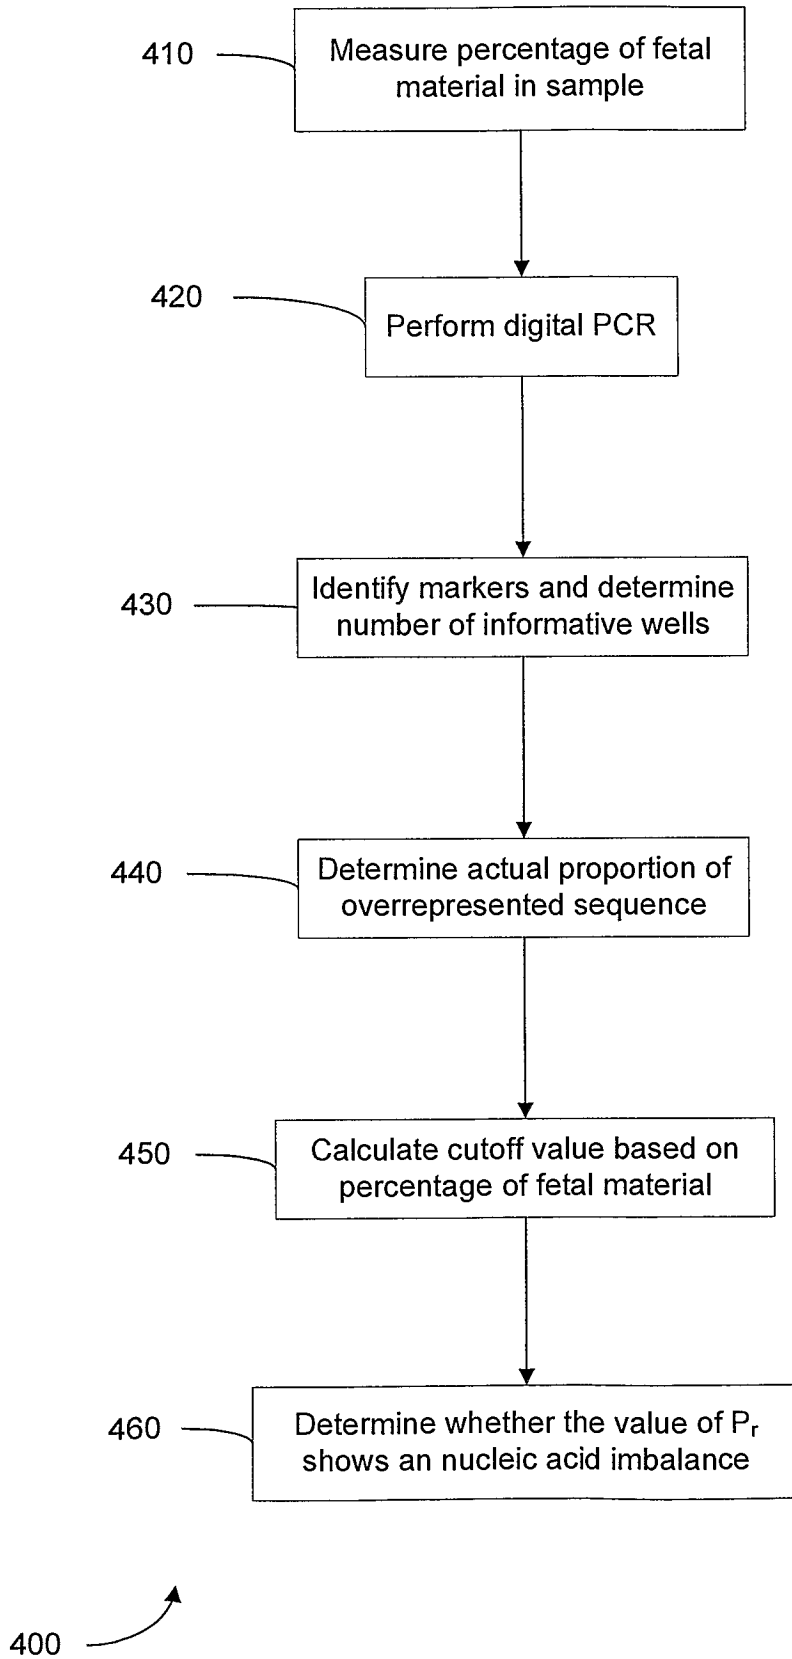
410 Measure percentage of fetal material in sample

420 Perform digital PCR

430 Identify markers and determine number of informative wells

440 Determine actual proportion of overrepresented sequence

450 Calculate cutoff value based on percentage of fetal material

460 Determine whether the value of $P_r$ shows an nucleic acid imbalance

400